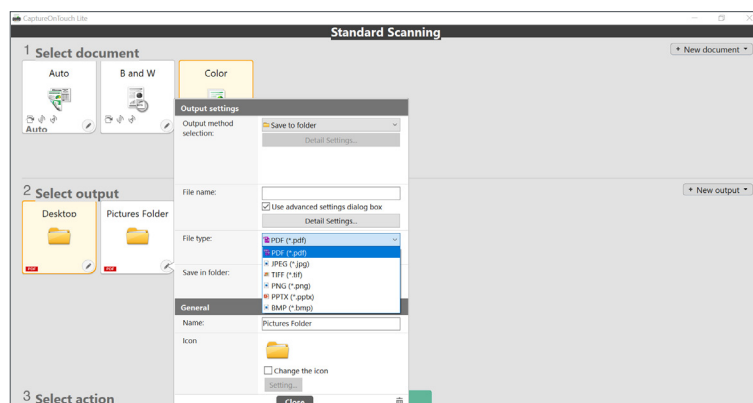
CaptureOnTouch Lite

Standard Scanning

1 Select document

+ New document ▾

Auto

B and W

Color

Auto

Output settings

Output method selection:

Save to folder

Detail Settings...

2 Select output

+ New output ▾

Desktop

Pictures Folder

PDF

PDF

File name:

Use advanced settings dialog box

Detail Settings...

File type:

PDF (*.pdf)

PDF (*.pdf)

JPEG (*.jpg)

TIFF (*.tif)

PNG (*.png)

PPTX (*.pptx)

BMP (*.bmp)

Save in folder:

General

Name:

Pictures Folder

Icon

Change the icon

Setting...

3 Select action

Close